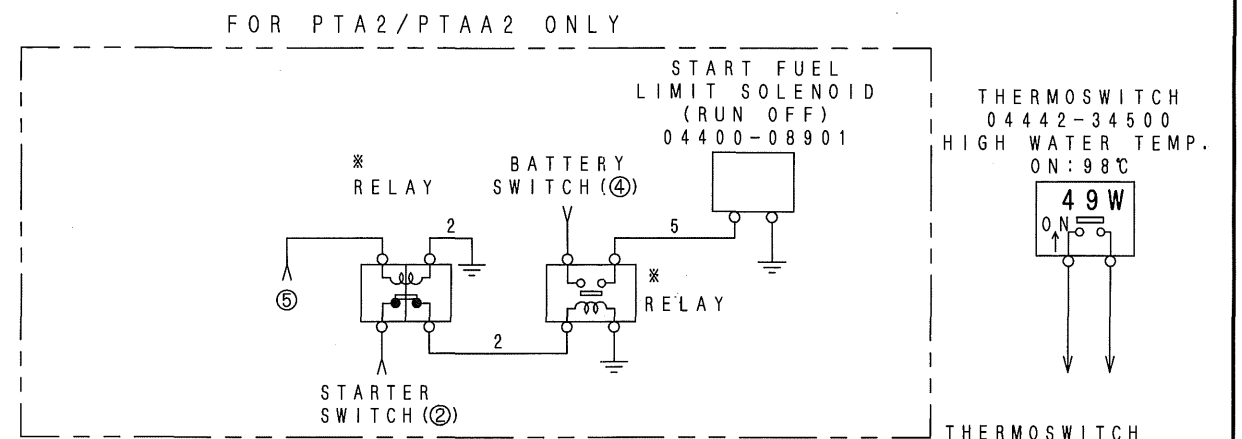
FOR PTA2/PTAA2 ONLY

START FUEL
LIMIT SOLENOID
(RUN OFF)
04400-08901

※
RELAY

BATTERY
SWITCH(④)

2

5

⑤

※
RELAY

2

STARTER
SWITCH(②)

THERMOSWITCH
04442-34500
HIGH WATER TEMP.
ON:98℃

49W

ON

THERMOSWITCH